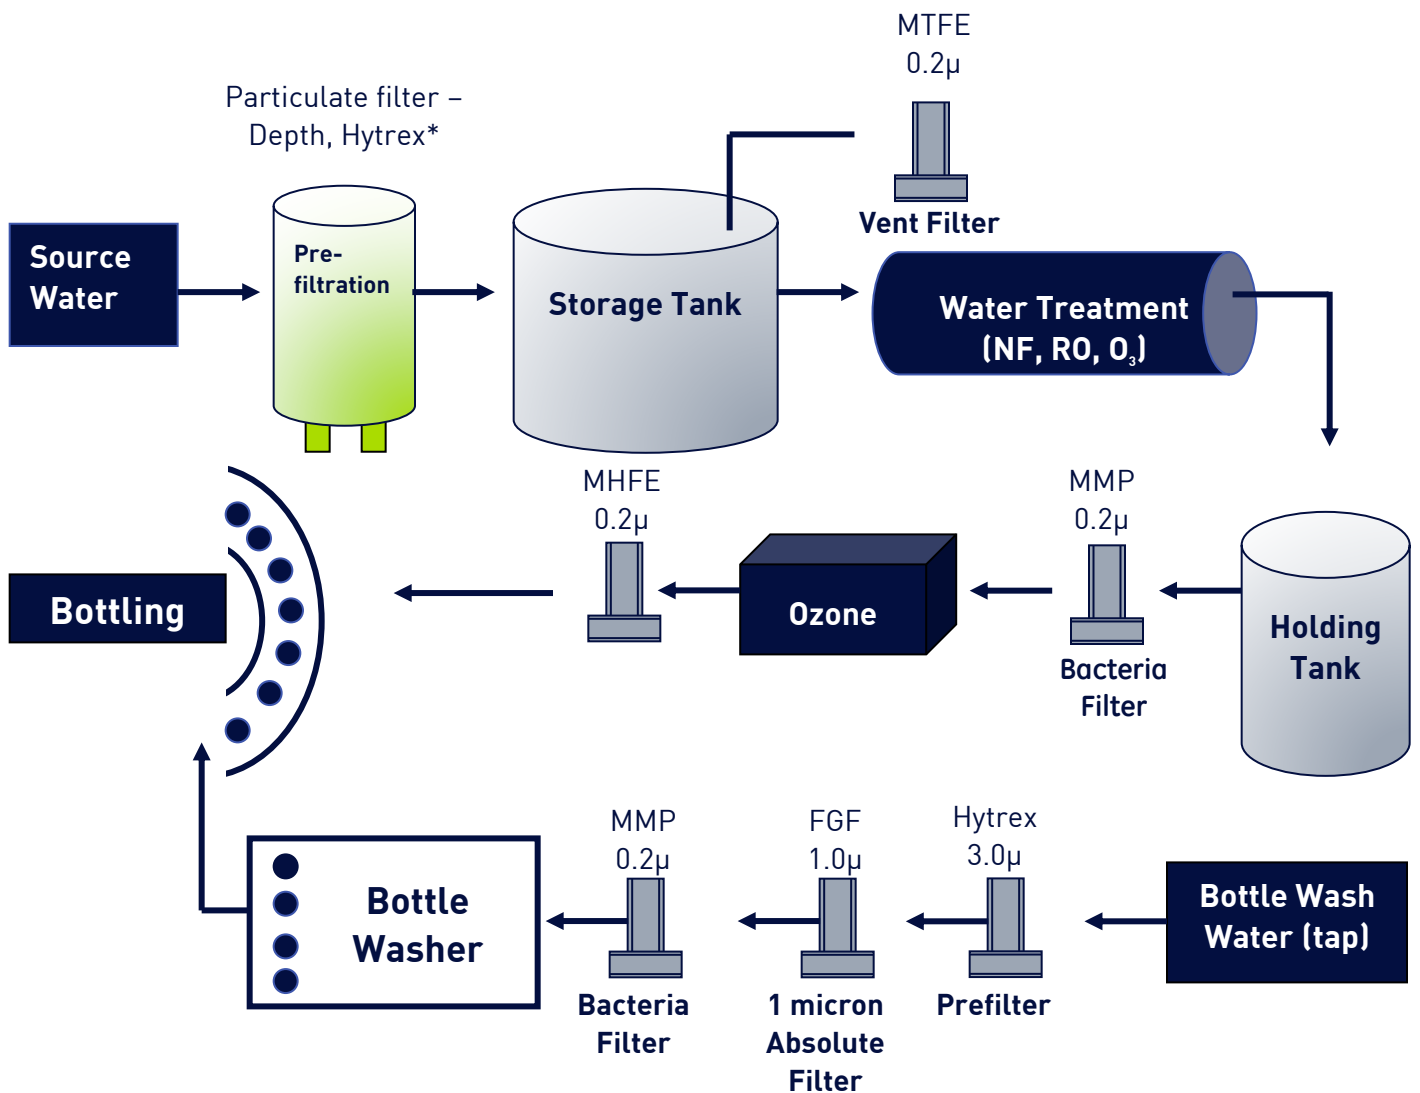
MTFE
0.2µ

Particulate filter – Depth, Hytrex*

Source Water

Pre-filtration

Storage Tank

Vent Filter

Water Treatment (NF, RO, $O_3$)

MHFE
0.2µ

MMP
0.2µ

Bottling

Ozone

Bacteria Filter

Holding Tank

MMP
0.2µ

FGF
1.0µ

Hytrex
3.0µ

Bottle Washer

Bottle Wash Water (tap)

Bacteria Filter

1 micron Absolute Filter

Prefilter